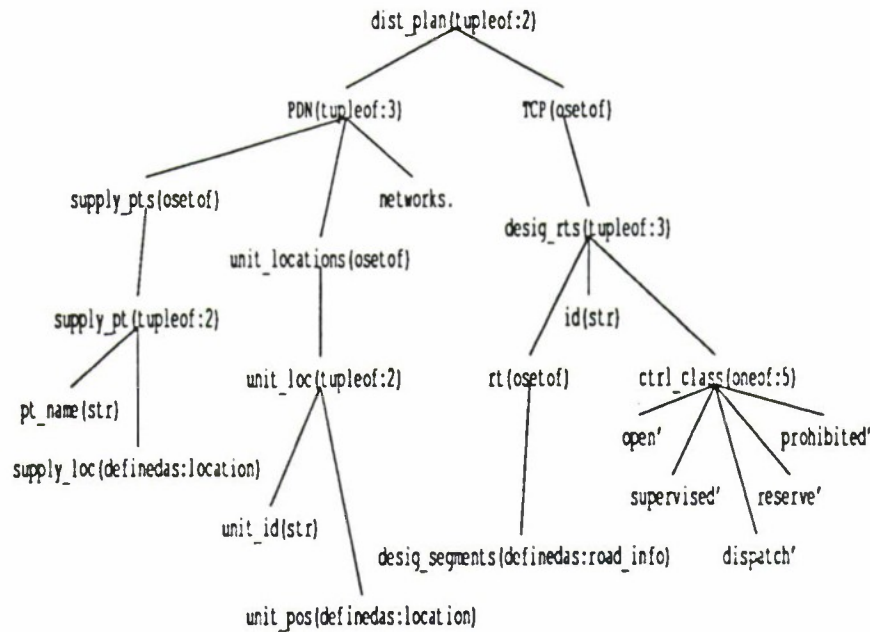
dist_plan(tupleof:2)

PDN(tupleof:3)

TCP(osetof)

supply_pts(osetof)

networks.

unit_locations(osetof)

desig_rts(tupleof:3)

supply_pt(tupleof:2)

id(str)

unit_loc(tupleof:2)

rt(osetof)

ctrl_class(oneof:5)

pt_name(str)

open'

prohibited'

supply_loc(definedas:location)

supervised'

reserve'

unit_id(str)

desig_segments(definedas:road_info)

dispatch'

unit_pos(definedas:location)